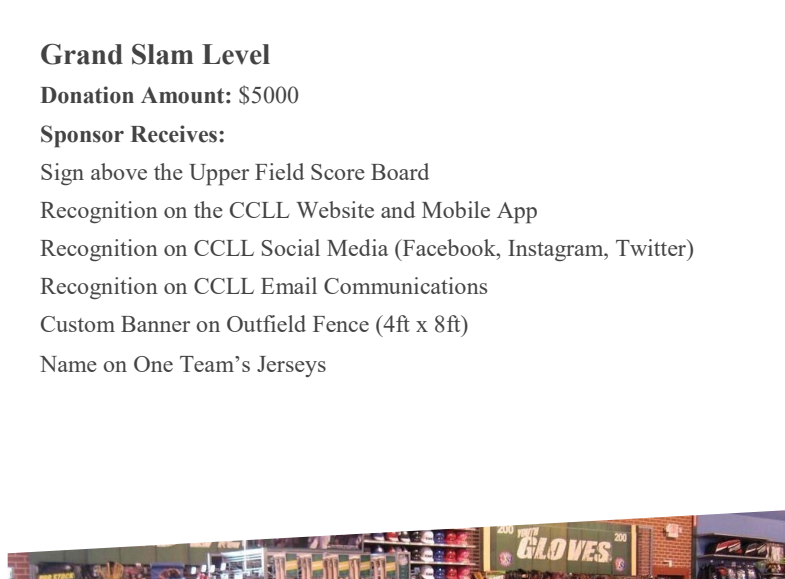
Grand Slam Level

**Donation Amount:** \$5000

**Sponsor Receives:**

Sign above the Upper Field Score Board

Recognition on the CCLL Website and Mobile App

Recognition on CCLL Social Media (Facebook, Instagram, Twitter)

Recognition on CCLL Email Communications

Custom Banner on Outfield Fence (4ft x 8ft)

Name on One Team's Jerseys

200 YOUTH GLOVES 200